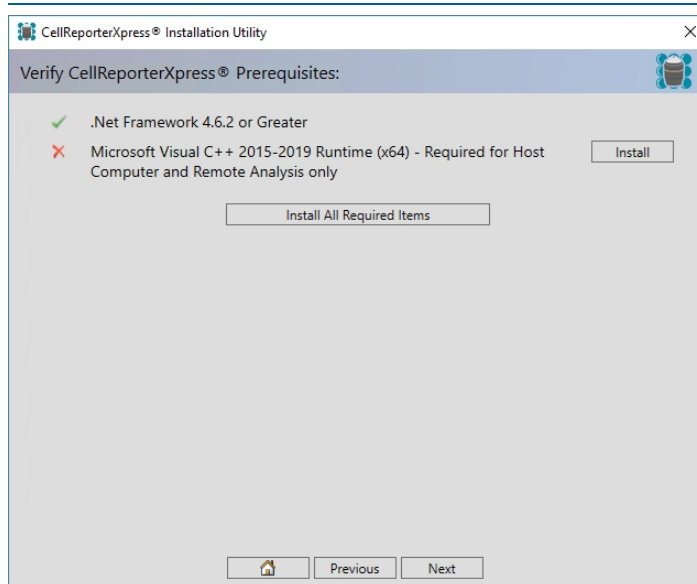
CellReporterXpress® Installation Utility

Verify CellReporterXpress® Prerequisites:

✓ .Net Framework 4.6.2 or Greater

✗ Microsoft Visual C++ 2015-2019 Runtime (x64) - Required for Host Computer and Remote Analysis only

Install

Install All Required Items

Previous

Next